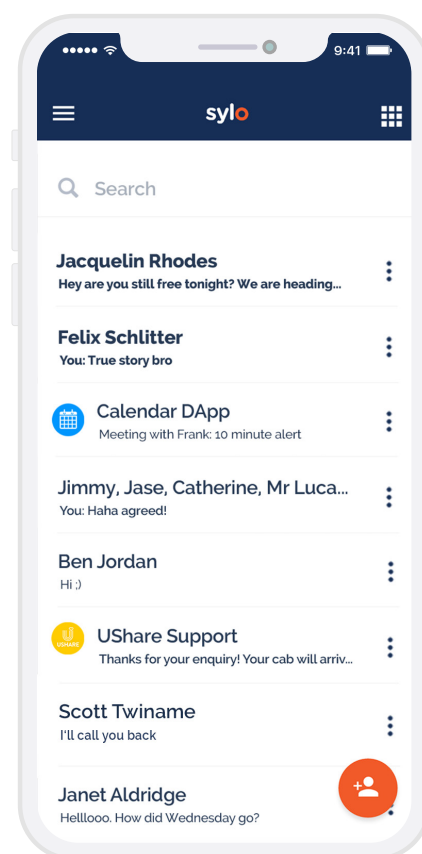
9:41

sylo

Search

Jacquelin Rhodes
Hey are you still free tonight? We are heading...

Felix Schlitter
You: True story bro

Calendar DApp
Meeting with Frank: 10 minute alert

Jimmy, Jase, Catherine, Mr Luca...
You: Haha agreed!

Ben Jordan
Hi ;)

USHARE

UShare Support
Thanks for your enquiry! Your cab will arriv...

Scott Twiname
I'll call you back

Janet Aldridge
Hellooo. How did Wednesday go?